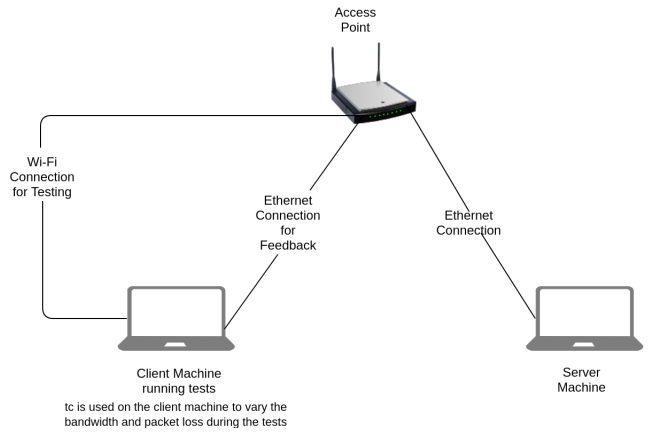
Access Point

Wi-Fi Connection for Testing

Ethernet Connection for Feedback

Ethernet Connection

Client Machine running tests

tc is used on the client machine to vary the bandwidth and packet loss during the tests

Server Machine